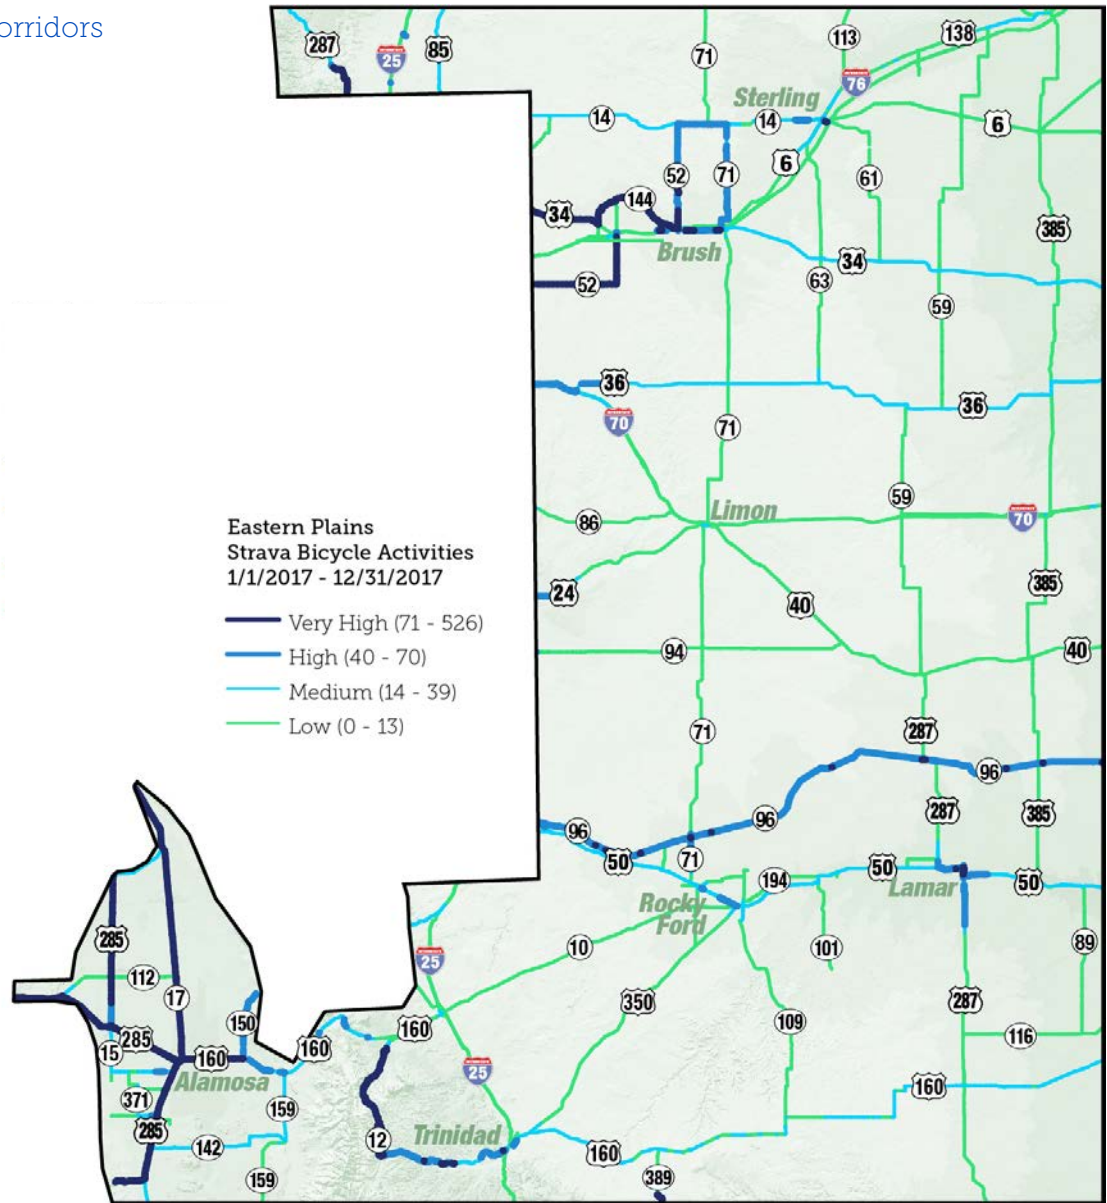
orridors

Eastern Plains
Strava Bicycle Activities
1/1/2017 - 12/31/2017

Very High (71 - 526)
High (40 - 70)
Medium (14 - 39)
Low (0 - 13)

287 25 85 71 113 138 76 Sterling 14 14 6 6 52 71 61 144 34 385 Brush 52 63 34 59 36 36 70 71 59 Limon 70 86 385 24 40 94 40 71 287 96 96 287 385 96 50 71 50 194 50 Lamar Rocky Ford 285 25 10 101 89 112 17 350 287 150 160 109 116 15 285 160 160 Alamosa 25 371 159 160 285 142 12 Trinidad 160 159 389